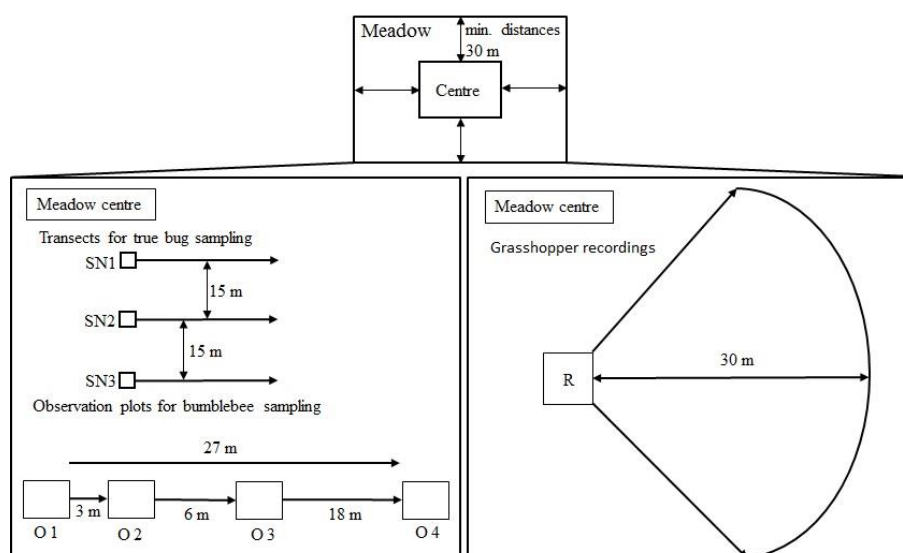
Meadow

min. distances
30 m

Centre

Meadow centre

Transects for true bug sampling

SN1

15 m

SN2

15 m

SN3

Observation plots for bumblebee sampling

27 m

O 1

3 m

O 2

6 m

O 3

18 m

O 4

Meadow centre

Grasshopper recordings

R

30 m